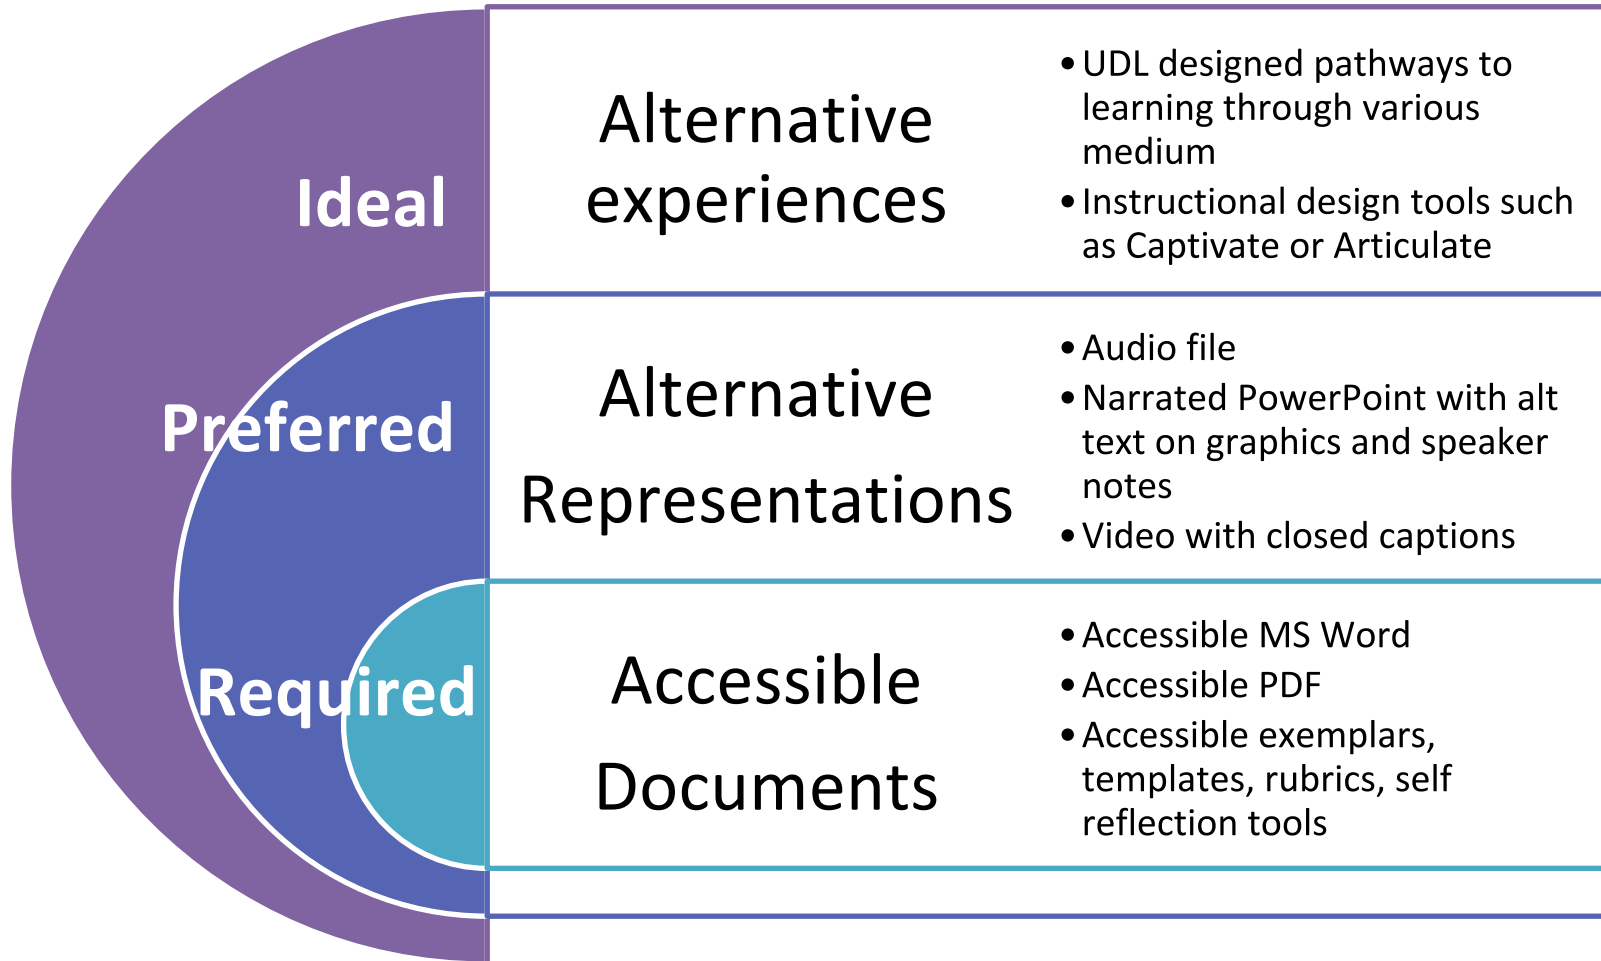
Ideal

Alternative experiences

- UDL designed pathways to learning through various medium
- Instructional design tools such as Captivate or Articulate

Preferred

Alternative Representations

- Audio file
- Narrated PowerPoint with alt text on graphics and speaker notes
- Video with closed captions

Required

Accessible Documents

- Accessible MS Word
- Accessible PDF
- Accessible exemplars, templates, rubrics, self reflection tools